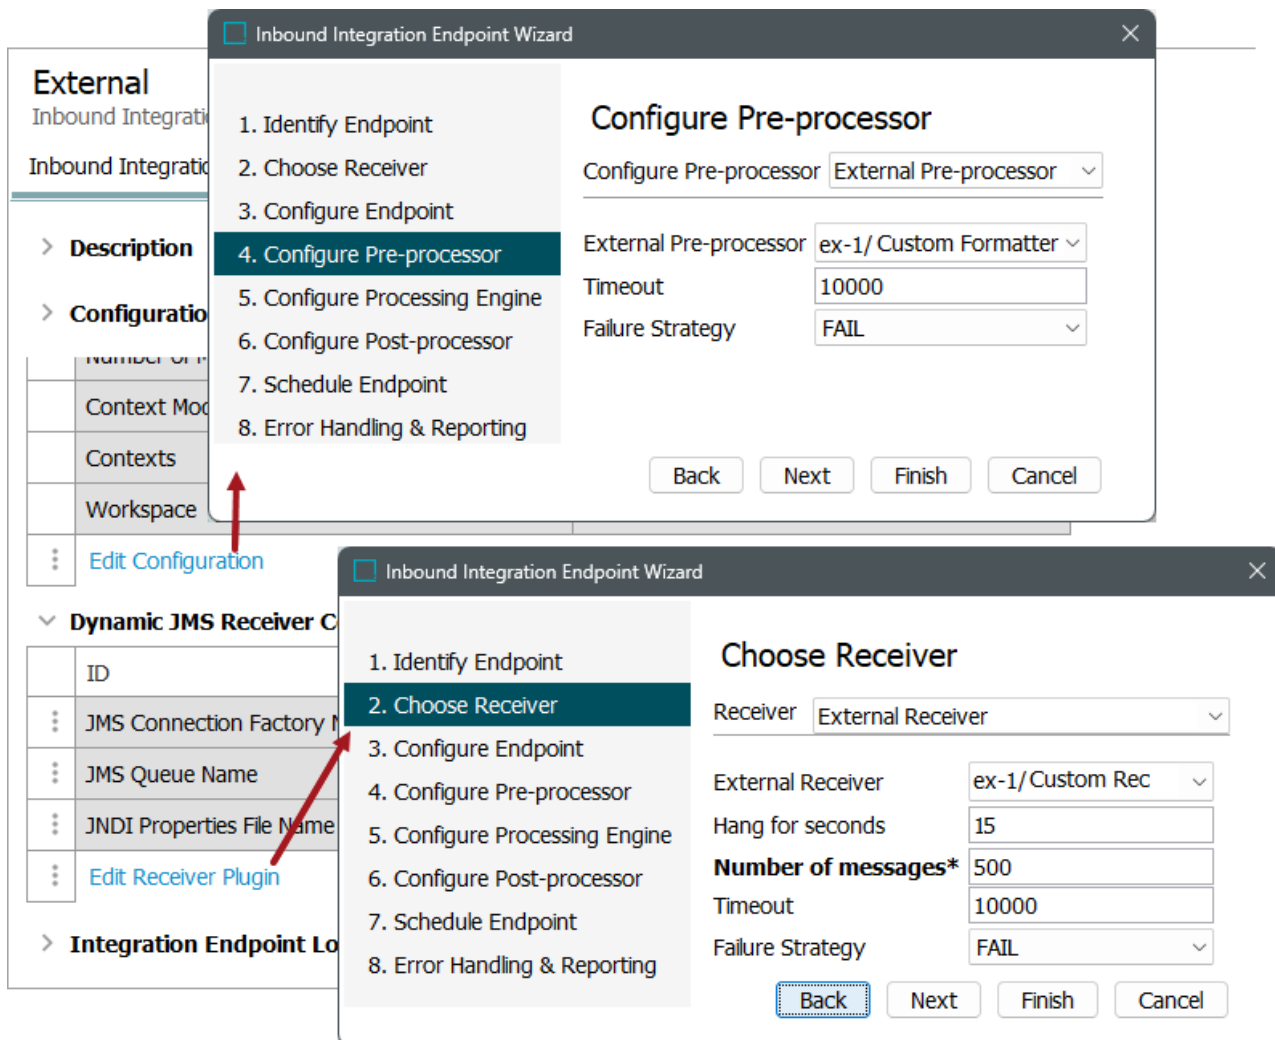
External
Inbound Integrati
Inbound Integratio

Description

Configuratio
Number of I
Context Mod
Contexts
Workspace
Edit Configuration

Dynamic JMS Receiver C
ID
JMS Connection Factory N
JMS Queue Name
JNDI Properties File Name
Edit Receiver Plugin

Integration Endpoint Lo

Inbound Integration Endpoint Wizard

1. Identify Endpoint
2. Choose Receiver
3. Configure Endpoint
4. Configure Pre-processor
5. Configure Processing Engine
6. Configure Post-processor
7. Schedule Endpoint
8. Error Handling & Reporting

Configure Pre-processor
Configure Pre-processor External Pre-processor
External Pre-processor ex-1/ Custom Formatter
Timeout 10000
Failure Strategy FAIL

Back Next Finish Cancel

Inbound Integration Endpoint Wizard

1. Identify Endpoint
2. Choose Receiver
3. Configure Endpoint
4. Configure Pre-processor
5. Configure Processing Engine
6. Configure Post-processor
7. Schedule Endpoint
8. Error Handling & Reporting

Choose Receiver
Receiver External Receiver
External Receiver ex-1/Custom Rec
Hang for seconds 15
Number of messages* 500
Timeout 10000
Failure Strategy FAIL

Back Next Finish Cancel